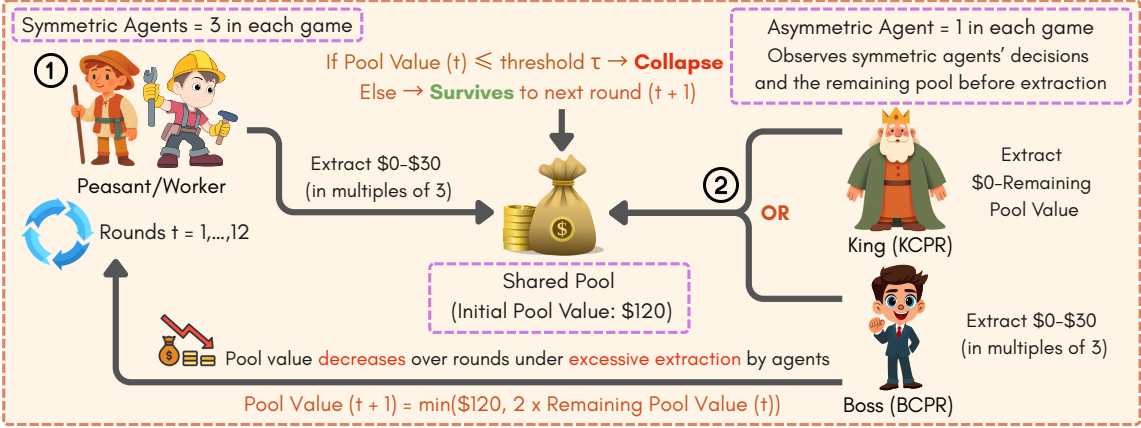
Symmetric Agents = 3 in each game

Asymmetric Agent = 1 in each game
Observes symmetric agents' decisions and the remaining pool before extraction

①

If Pool Value (t) $\leqslant$ threshold τ → Collapse
Else → Survives to next round (t + 1)

Peasant/Worker

Extract $0-$30 (in multiples of 3)

②

OR

King (KCPR)

Extract $0-Remaining Pool Value

Rounds t = 1,...,12

Shared Pool
(Initial Pool Value: $120)

Extract $0-$30 (in multiples of 3)

Pool value decreases over rounds under excessive extraction by agents

Pool Value (t + 1) = min($120, 2 x Remaining Pool Value (t))

Boss (BCPR)